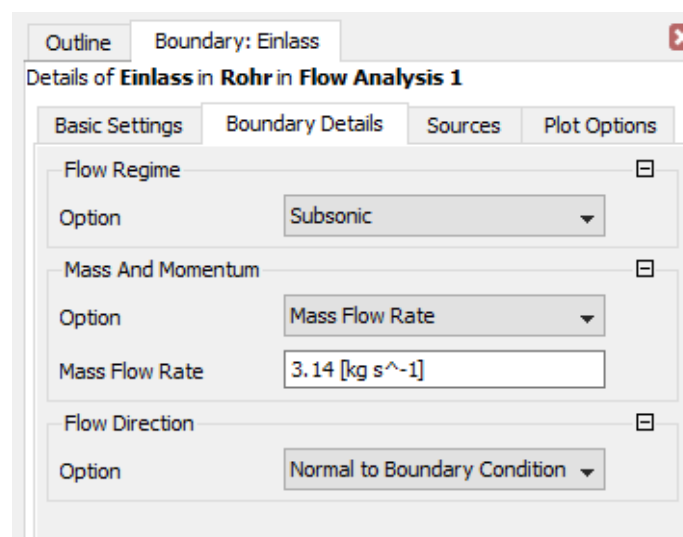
Outline | Boundary: Einlass

Details of **Einlass** in **Rohr** in **Flow Analysis 1**

Basic Settings | Boundary Details | Sources | Plot Options

Flow Regime
Option: Subsonic

Mass And Momentum
Option: Mass Flow Rate
Mass Flow Rate: 3.14 [kg s^-1]

Flow Direction
Option: Normal to Boundary Condition